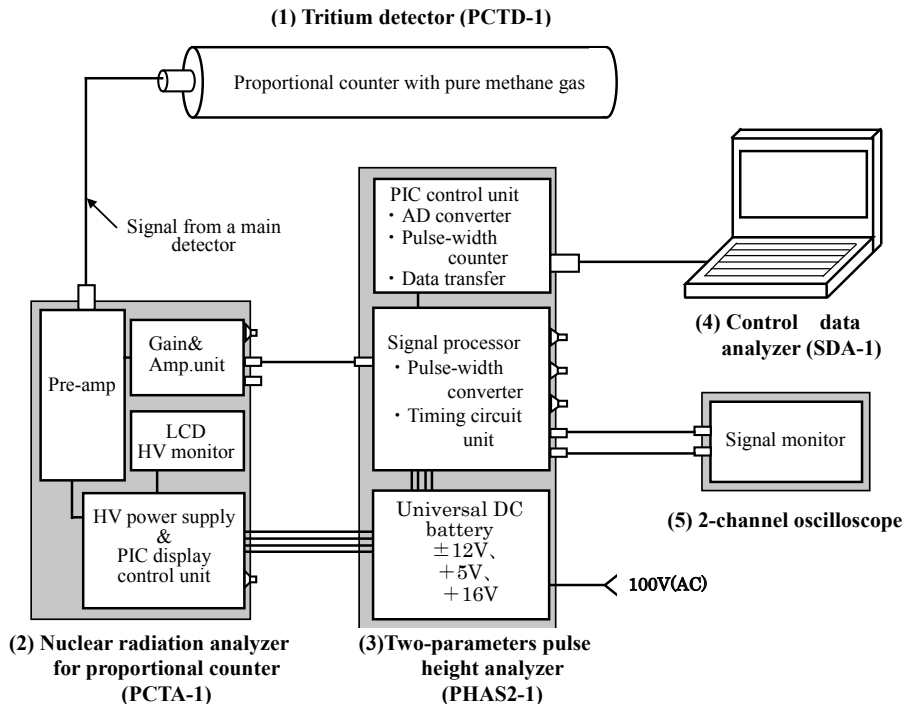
(1) Tritium detector (PCTD-1)

Proportional counter with pure methane gas

Signal from a main detector

PIC control unit
・AD converter
・Pulse-width counter
・Data transfer

(4) Control data analyzer (SDA-1)

Pre-amp

Gain& Amp.unit

Signal processor
・Pulse-width converter
・Timing circuit unit

Signal monitor

LCD HV monitor

HV power supply & PIC display control unit

Universal DC battery
±12V、
+5V、
+16V

(5) 2-channel oscilloscope

100V(AC)

(2) Nuclear radiation analyzer for proportional counter (PCTA-1)

(3)Two-parameters pulse height analyzer (PHAS2-1)